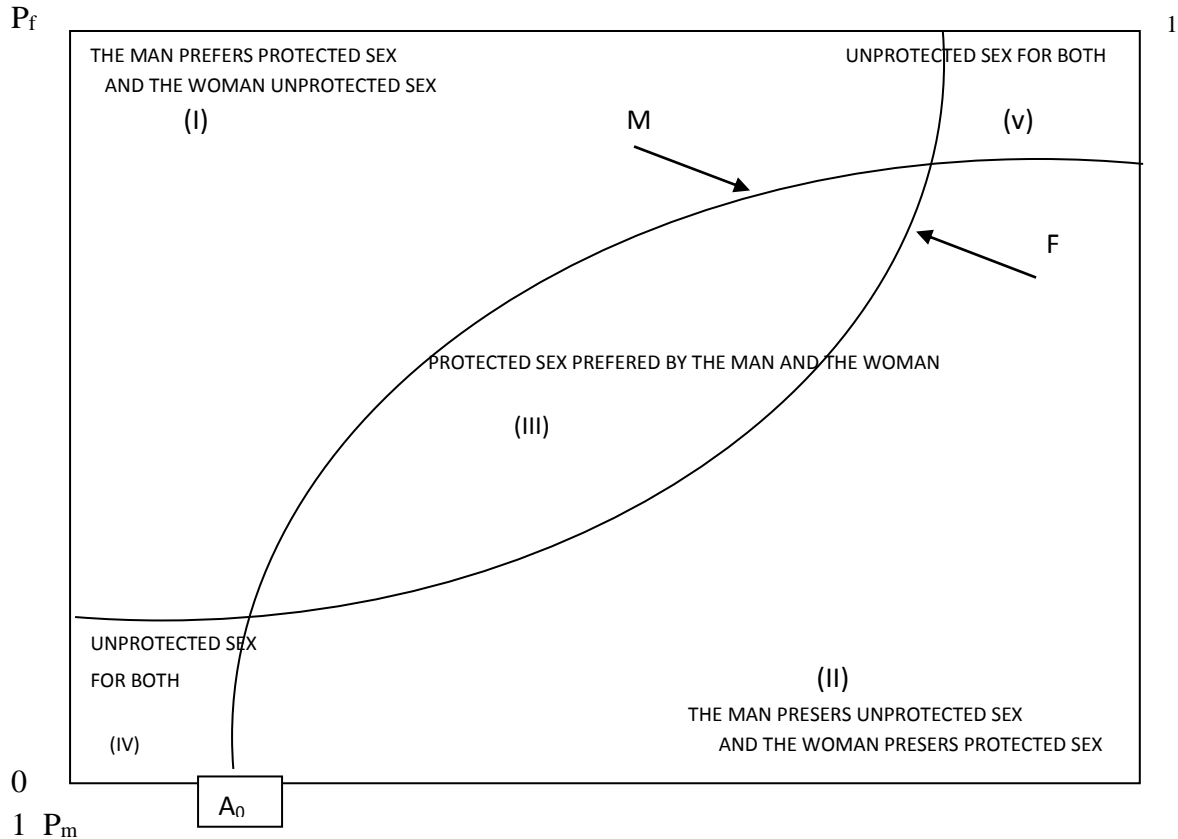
$P_f$

1

THE MAN PREFERS PROTECTED SEX AND THE WOMAN UNPROTECTED SEX

(I)

UNPROTECTED SEX FOR BOTH

M

(v)

F

PROTECTED SEX PREFERED BY THE MAN AND THE WOMAN

(III)

UNPROTECTED SEX FOR BOTH

(IV)

(II)

THE MAN PRESERS UNPROTECTED SEX AND THE WOMAN PRESERS PROTECTED SEX

0

$A_0$

1 $P_m$